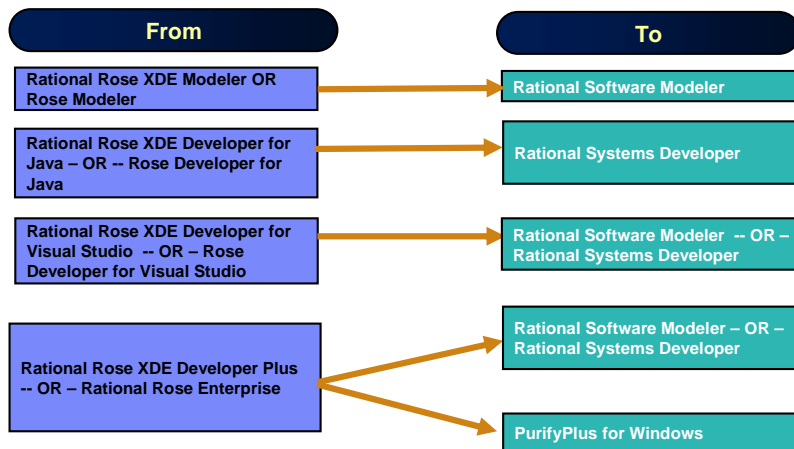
From

To

Rational Rose XDE Modeler OR Rose Modeler

Rational Software Modeler

Rational Rose XDE Developer for Java – OR -- Rose Developer for Java

Rational Systems Developer

Rational Rose XDE Developer for Visual Studio -- OR – Rose Developer for Visual Studio

Rational Software Modeler -- OR – Rational Systems Developer

Rational Rose XDE Developer Plus -- OR – Rational Rose Enterprise

Rational Software Modeler – OR – Rational Systems Developer

PurifyPlus for Windows